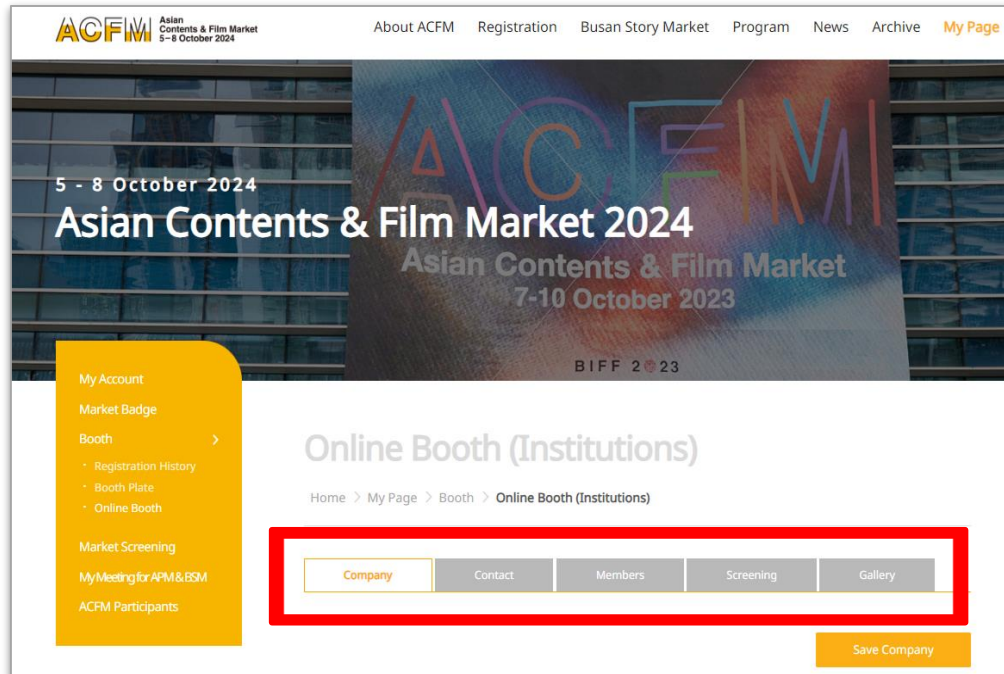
ACFM Asian Contents & Film Market 5–8 October 2024

About ACFM Registration Busan Story Market Program News Archive My Page

ACFM
Asian Contents & Film Market
7-10 October 2023
BIFF 2023

5 - 8 October 2024
Asian Contents & Film Market 2024

My Account
Market Badge
Booth
· Registration History
· Booth Plate
· Online Booth
Market Screening
My Meeting for APM & BSM
ACFM Participants

Online Booth (Institutions)

Home > My Page > Booth > Online Booth (Institutions)

| Company | Contact | Members | Screening | Gallery |
|---|---|---|---|---|

Save Company